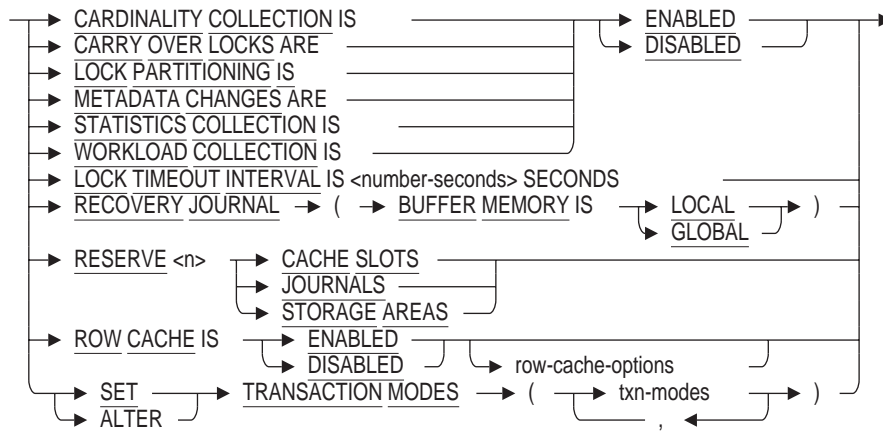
CARDINALITY COLLECTION IS
CARRY OVER LOCKS ARE
LOCK PARTITIONING IS
METADATA CHANGES ARE
STATISTICS COLLECTION IS
WORKLOAD COLLECTION IS
ENABLED
DISABLED
LOCK TIMEOUT INTERVAL IS <number-seconds> SECONDS
RECOVERY JOURNAL ( BUFFER MEMORY IS LOCAL GLOBAL )
RESERVE <n> CACHE SLOTS JOURNALS STORAGE AREAS
ROW CACHE IS ENABLED DISABLED row-cache-options
SET ALTER TRANSACTION MODES ( txn-modes , )